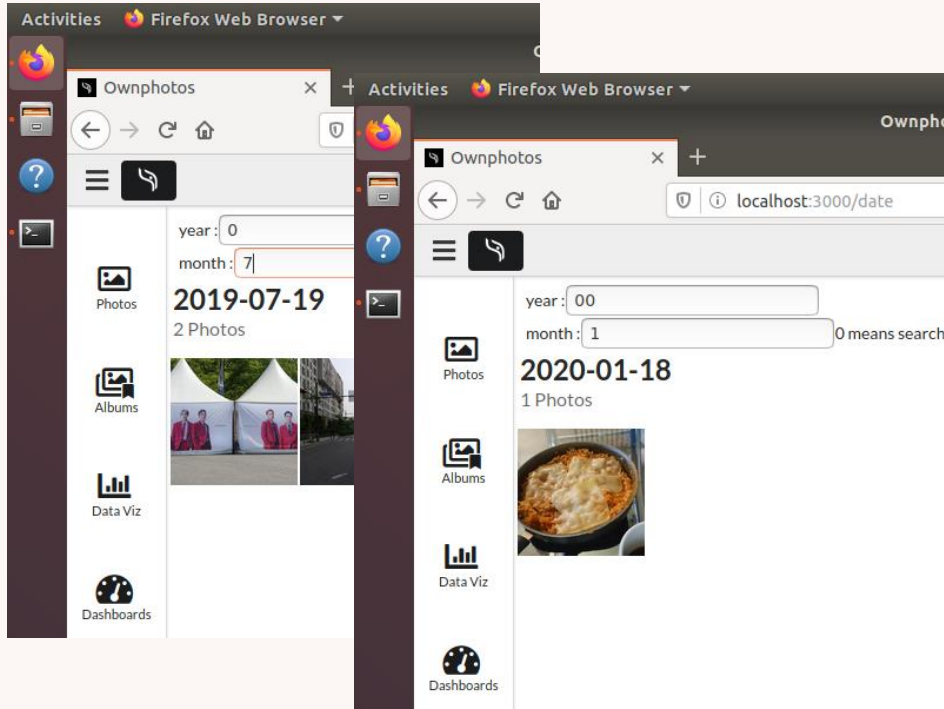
Activities Firefox Web Browser ▾

Ownphotos ×

year : 0

month : 7

Photos

2019-07-19

2 Photos

Albums

Data Viz

Dashboards

Activities Firefox Web Browser ▾

Ownph

Ownphotos × +

localhost:3000/date

year : 00

month : 1

0 means search

Photos

2020-01-18

1 Photos

Albums

Data Viz

Dashboards